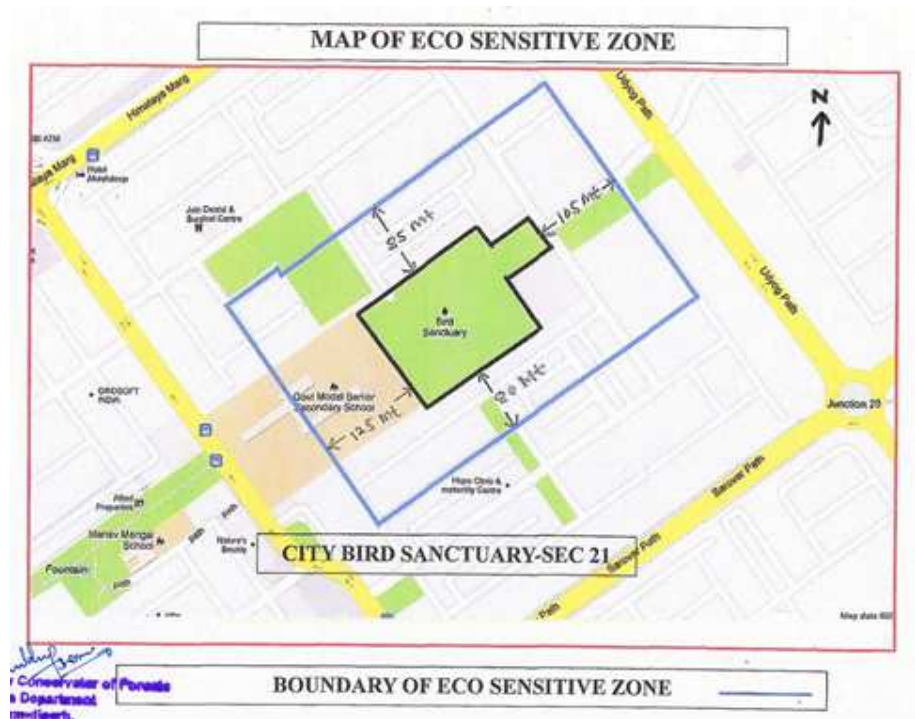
MAP OF ECO SENSITIVE ZONE

N

Himalaya Marg

Himalaya Marg

Udyog Path

Udyog Path

ATM

Hotel Akashdeep

Jain Dental & Surgical Centre

85 mt

105 mt

Bird Sanctuary

GROSOFT INDIA

Govt Model Senior Secondary School

125 mt

80 mt

Junction 20

Hope Clinic & Maternity Centre

Sarovar Path

Sarovar Path

Allied Properties

Manav Mangal School

Path

Nature's Beauty

Fountain

Path

Path

CITY BIRD SANCTUARY-SEC 21

Map data ©

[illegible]

Conservator of Forests

Department

Chandigarh

BOUNDARY OF ECO SENSITIVE ZONE